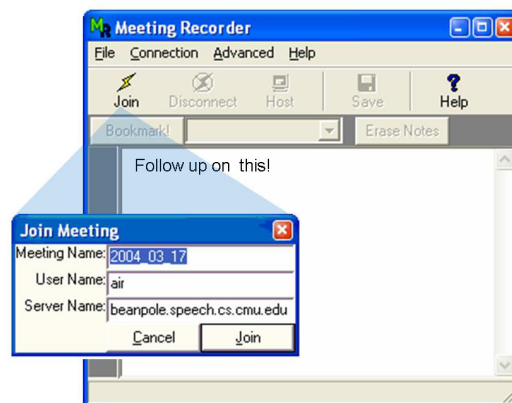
Meeting Recorder
File Connection Advanced Help
Join Disconnect Host Save Help
Bookmark! Erase Notes
Follow up on this!
Join Meeting
Meeting Name: 2004_03_17
User Name: air
Server Name: beanpole.speech.cs.cmu.edu
Cancel Join